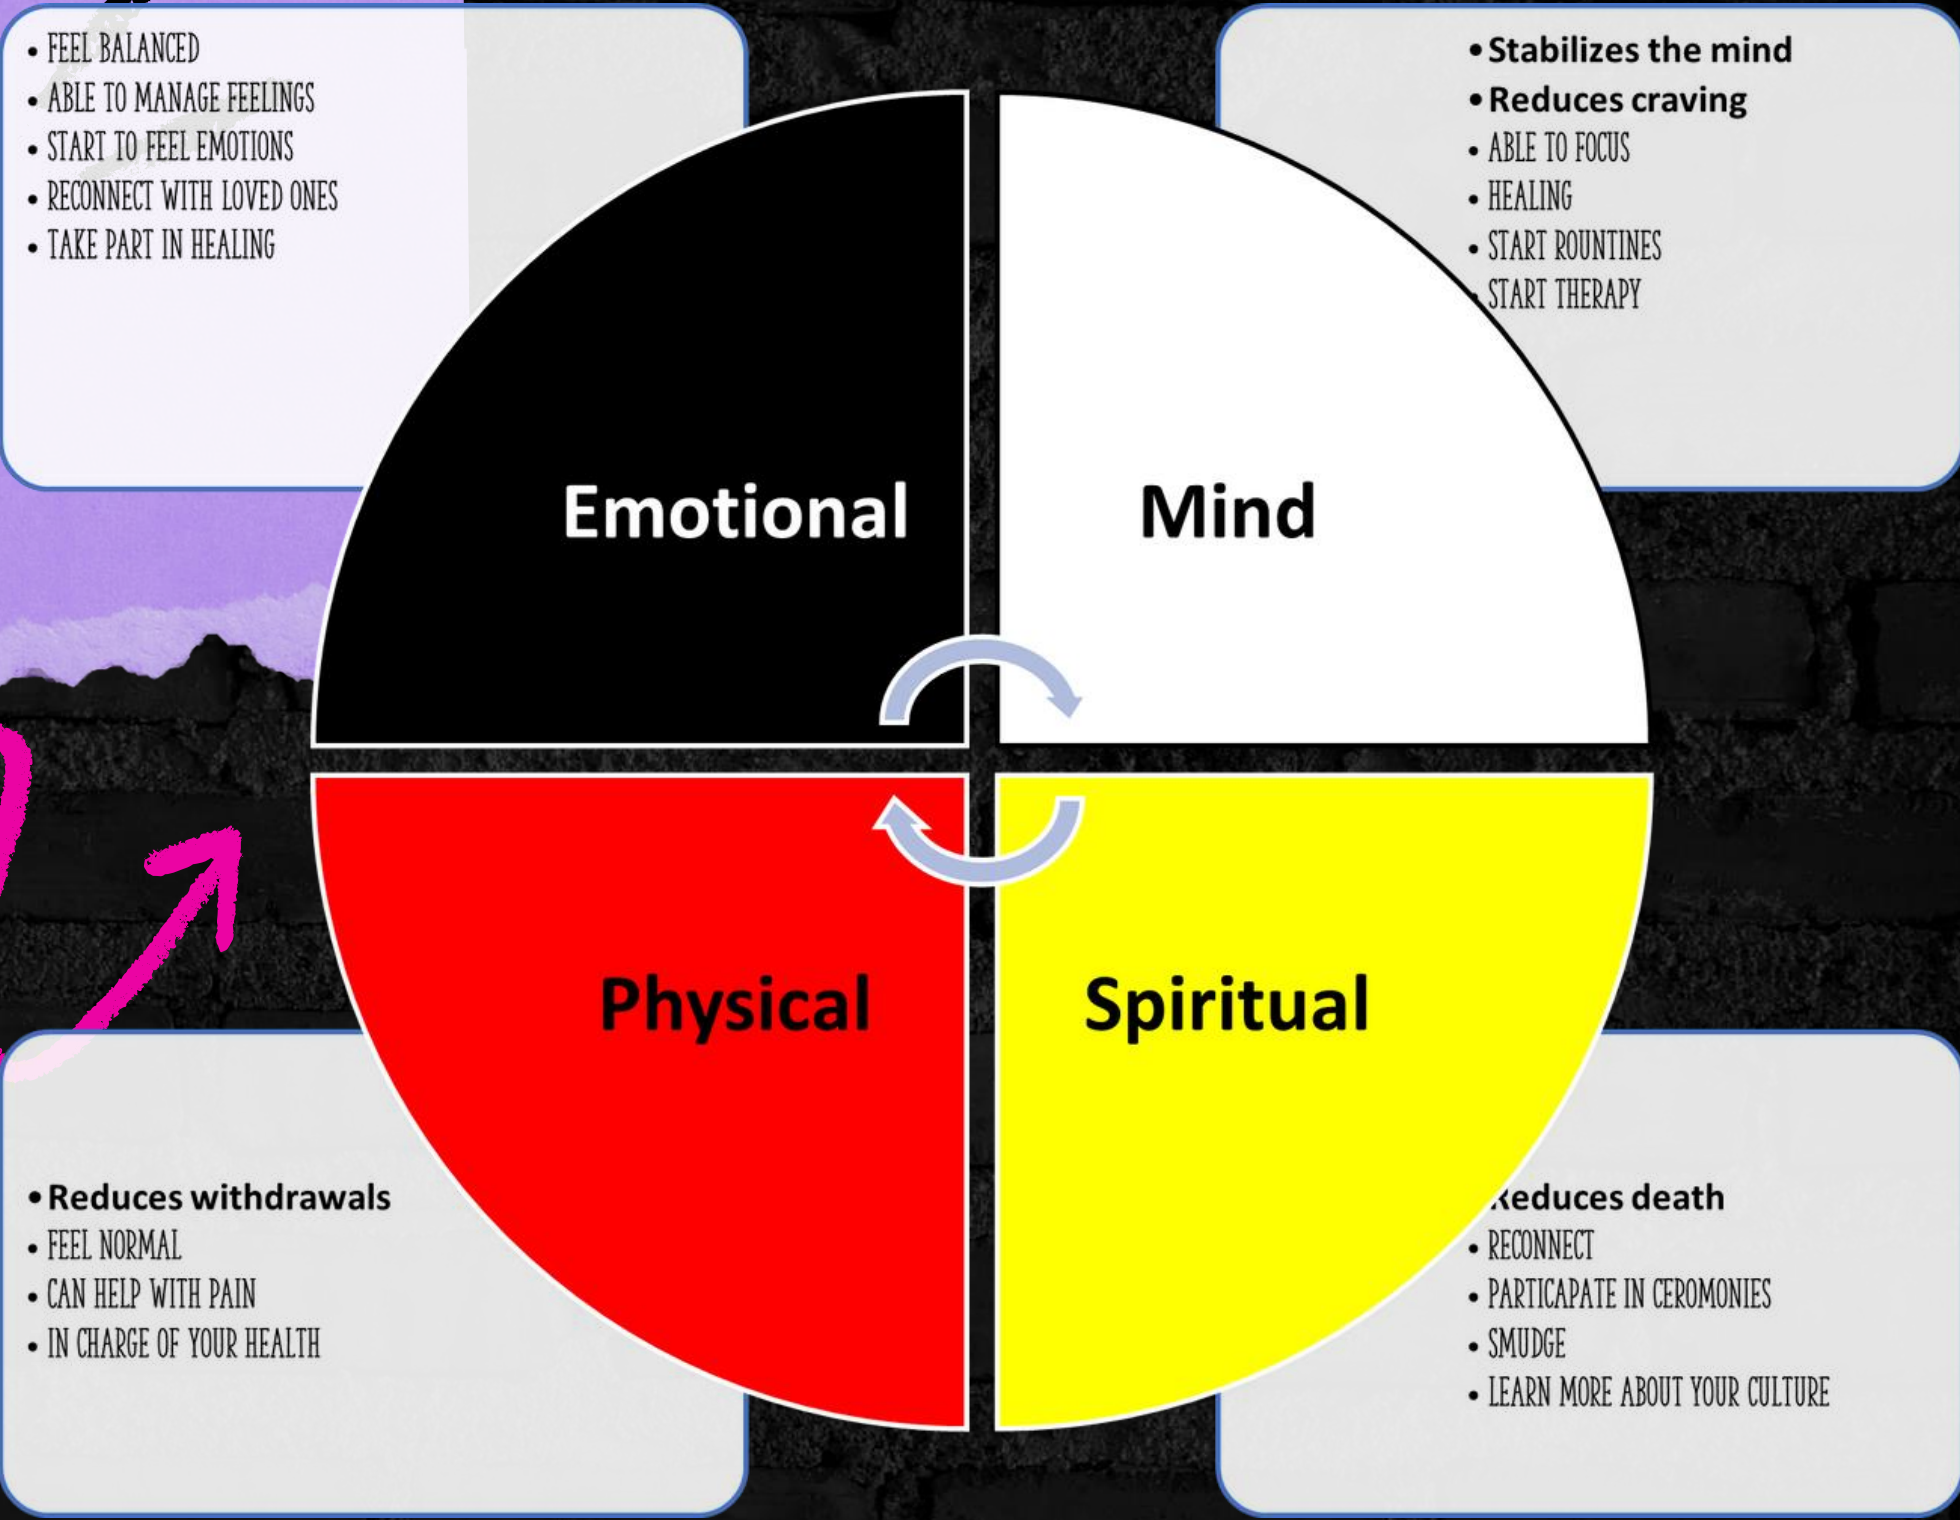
• FEEL BALANCED
• ABLE TO MANAGE FEELINGS
• START TO FEEL EMOTIONS
• RECONNECT WITH LOVED ONES
• TAKE PART IN HEALING

• Stabilizes the mind
• Reduces craving
• ABLE TO FOCUS
• HEALING
• START ROUNTINES
• START THERAPY

Emotional

Mind

Physical

Spiritual

• Reduces withdrawals
• FEEL NORMAL
• CAN HELP WITH PAIN
• IN CHARGE OF YOUR HEALTH

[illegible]educes death
• RECONNECT
• PARTICAPATE IN CEROMONIES
• SMUDGE
• LEARN MORE ABOUT YOUR CULTURE